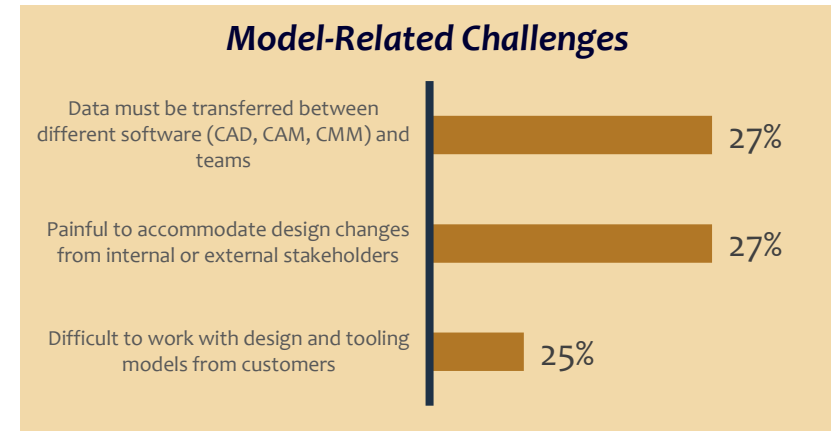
Model-Related Challenges

Data must be transferred between different software (CAD, CAM, CMM) and teams

27%

Painful to accommodate design changes from internal or external stakeholders

27%

Difficult to work with design and tooling models from customers

25%